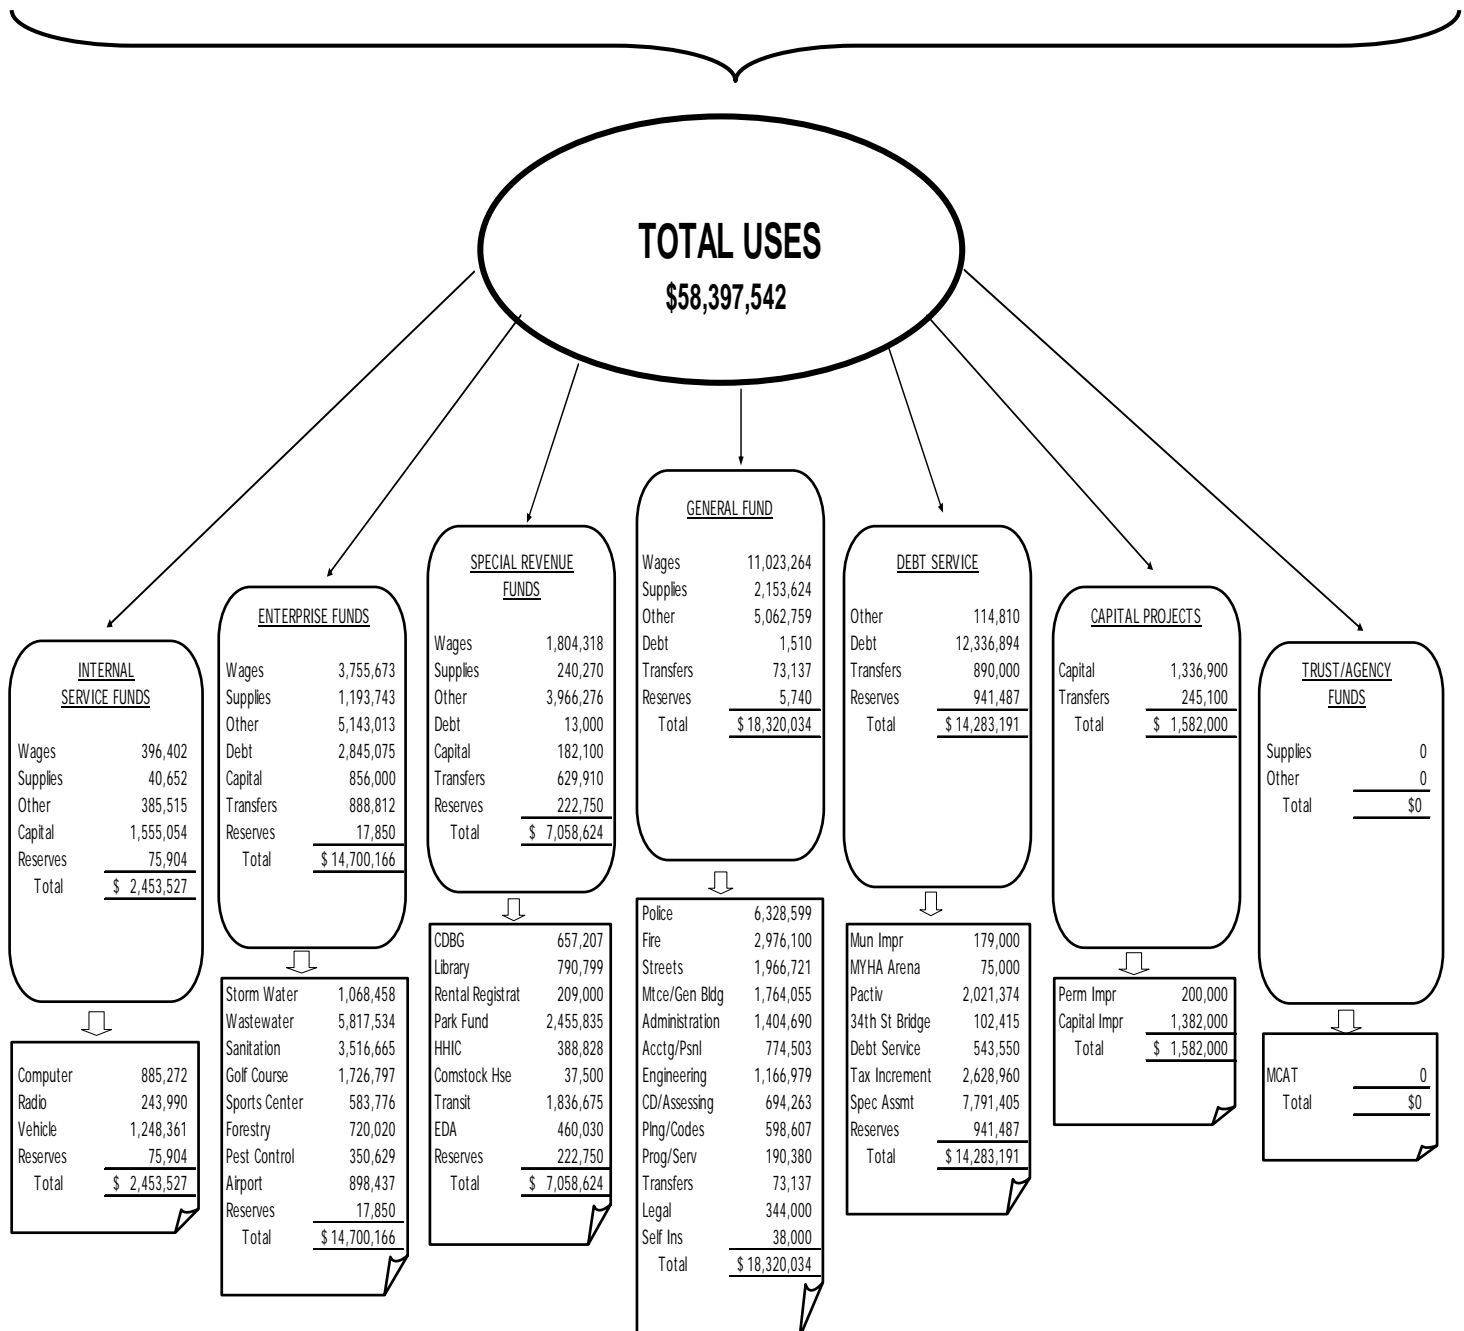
TOTAL USES
$58,397,542

INTERNAL SERVICE FUNDS

| | |
|---|---|
| Wages | 396,402 |
| Supplies | 40,652 |
| Other | 385,515 |
| Capital | 1,555,054 |
| Reserves | 75,904 |
| Total | $ 2,453,527 |

| | |
|---|---|
| Computer | 885,272 |
| Radio | 243,990 |
| Vehicle | 1,248,361 |
| Reserves | 75,904 |
| Total | $ 2,453,527 |

ENTERPRISE FUNDS

| | |
|---|---|
| Wages | 3,755,673 |
| Supplies | 1,193,743 |
| Other | 5,143,013 |
| Debt | 2,845,075 |
| Capital | 856,000 |
| Transfers | 888,812 |
| Reserves | 17,850 |
| Total | $ 14,700,166 |

| | |
|---|---|
| Storm Water | 1,068,458 |
| Wastewater | 5,817,534 |
| Sanitation | 3,516,665 |
| Golf Course | 1,726,797 |
| Sports Center | 583,776 |
| Forestry | 720,020 |
| Pest Control | 350,629 |
| Airport | 898,437 |
| Reserves | 17,850 |
| Total | $ 14,700,166 |

SPECIAL REVENUE FUNDS

| | |
|---|---|
| Wages | 1,804,318 |
| Supplies | 240,270 |
| Other | 3,966,276 |
| Debt | 13,000 |
| Capital | 182,100 |
| Transfers | 629,910 |
| Reserves | 222,750 |
| Total | $ 7,058,624 |

| | |
|---|---|
| CDBG | 657,207 |
| Library | 790,799 |
| Rental Registrat | 209,000 |
| Park Fund | 2,455,835 |
| HHIC | 388,828 |
| Comstock Hse | 37,500 |
| Transit | 1,836,675 |
| EDA | 460,030 |
| Reserves | 222,750 |
| Total | $ 7,058,624 |

GENERAL FUND

| | |
|---|---|
| Wages | 11,023,264 |
| Supplies | 2,153,624 |
| Other | 5,062,759 |
| Debt | 1,510 |
| Transfers | 73,137 |
| Reserves | 5,740 |
| Total | $ 18,320,034 |

| | |
|---|---|
| Police | 6,328,599 |
| Fire | 2,976,100 |
| Streets | 1,966,721 |
| Mtce/Gen Bldg | 1,764,055 |
| Administration | 1,404,690 |
| Acctg/Psnl | 774,503 |
| Engineering | 1,166,979 |
| CD/Assessing | 694,263 |
| Plng/Codes | 598,607 |
| Prog/Serv | 190,380 |
| Transfers | 73,137 |
| Legal | 344,000 |
| Self Ins | 38,000 |
| Total | $ 18,320,034 |

DEBT SERVICE

| | |
|---|---|
| Other | 114,810 |
| Debt | 12,336,894 |
| Transfers | 890,000 |
| Reserves | 941,487 |
| Total | $ 14,283,191 |

| | |
|---|---|
| Mun Impr | 179,000 |
| MYHA Arena | 75,000 |
| Pactiv | 2,021,374 |
| 34th St Bridge | 102,415 |
| Debt Service | 543,550 |
| Tax Increment | 2,628,960 |
| Spec Assmt | 7,791,405 |
| Reserves | 941,487 |
| Total | $ 14,283,191 |

CAPITAL PROJECTS

| | |
|---|---|
| Capital | 1,336,900 |
| Transfers | 245,100 |
| Total | $ 1,582,000 |

| | |
|---|---|
| Perm Impr | 200,000 |
| Capital Impr | 1,382,000 |
| Total | $ 1,582,000 |

TRUST/AGENCY FUNDS

| | |
|---|---|
| Supplies | 0 |
| Other | 0 |
| Total | $0 |

| | |
|---|---|
| MCAT | 0 |
| Total | $0 |